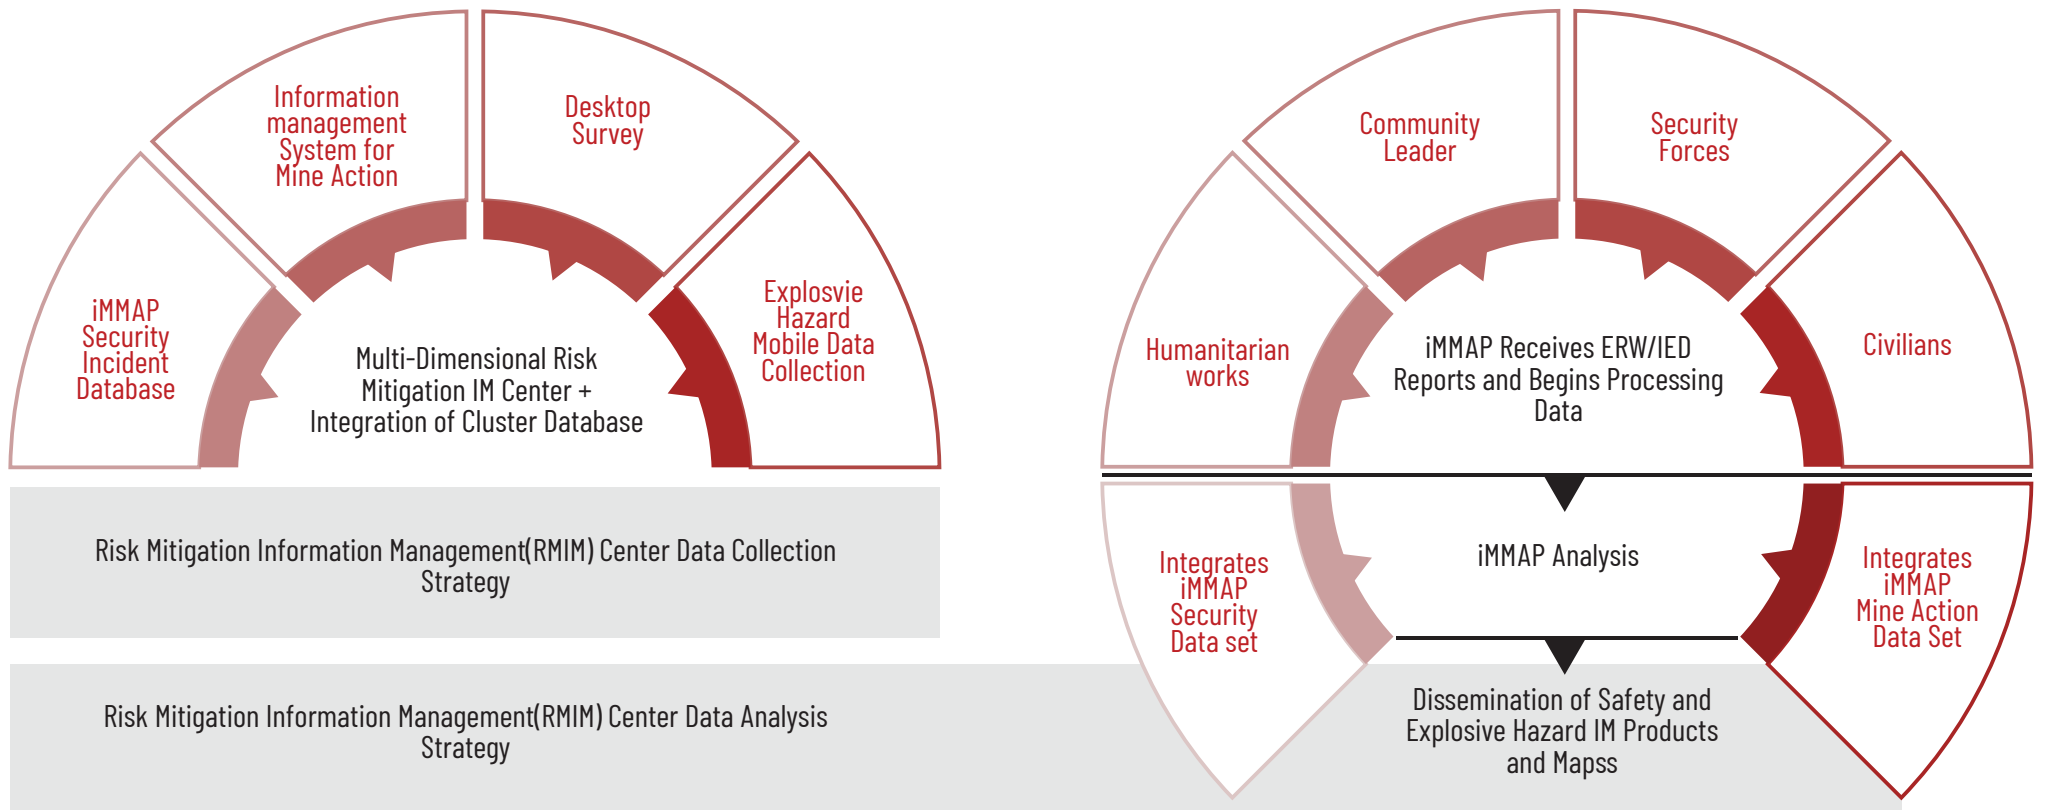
Information management System for Mine Action

Desktop Survey

iMMAP Security Incident Database

Explosvie Hazard Mobile Data Collection

Multi-Dimensional Risk Mitigation IM Center + Integration of Cluster Database

Community Leader

Security Forces

Humanitarian works

Civilians

iMMAP Receives ERW/IED Reports and Begins Processing Data

Risk Mitigation Information Management(RMIM) Center Data Collection Strategy

Integrates iMMAP Security Data set

iMMAP Analysis

Integrates iMMAP Mine Action Data Set

Risk Mitigation Information Management(RMIM) Center Data Analysis Strategy

Dissemination of Safety and Explosive Hazard IM Products and Mapss